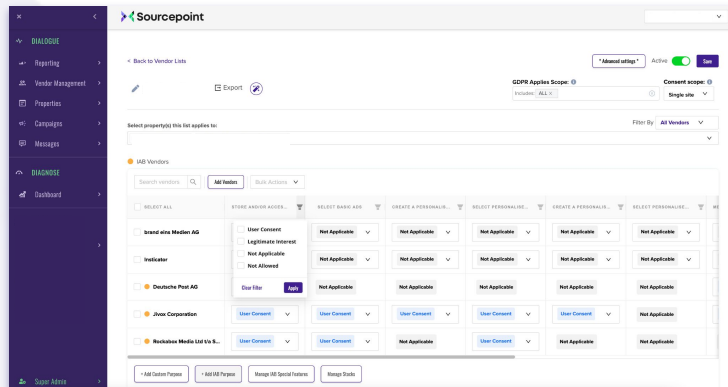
×
DIALOGUE
Reporting
Vendor Management
Properties
Campaigns
Messages
DIAGNOSE
Dashboard
Super Admin

Sourcepoint

< Back to Vendor Lists
* Advanced settings *
Active
Save
Export
GDPR Applies Scope:
Includes: ALL ×
Consent scope:
Single site
Select property(s) this list applies to:
Filter By
All Vendors
IAB Vendors
Search vendors
Add Vendors
Bulk Actions

| SELECT ALL | STORE AND/OR ACCES... | SELECT BASIC ADS | CREATE A PERSONALIS... | SELECT PERSONALISE... | CREATE A PERSONALIS... | SELECT PERSONALISE... |
|---|---|---|---|---|---|---|
| brand eins Medien AG | | Not Applicable | Not Applicable | Not Applicable | Not Applicable | Not Applicable |
| Insticator | | Not Applicable | Not Applicable | Not Applicable | Not Applicable | Not Applicable |
| Deutsche Post AG | | Not Applicable | Not Applicable | Not Applicable | Not Applicable | Not Applicable |
| Jivox Corporation | User Consent | User Consent | User Consent | User Consent | User Consent | User Consent |
| Rockabox Media Ltd t/a S... | User Consent | User Consent | User Consent | User Consent | User Consent | User Consent |

User Consent
Legitimate Interest
Not Applicable
Not Allowed
Clear Filter
Apply

+ Add Custom Purpose
+ Add IAB Purpose
Manage IAB Special Features
Manage Stacks